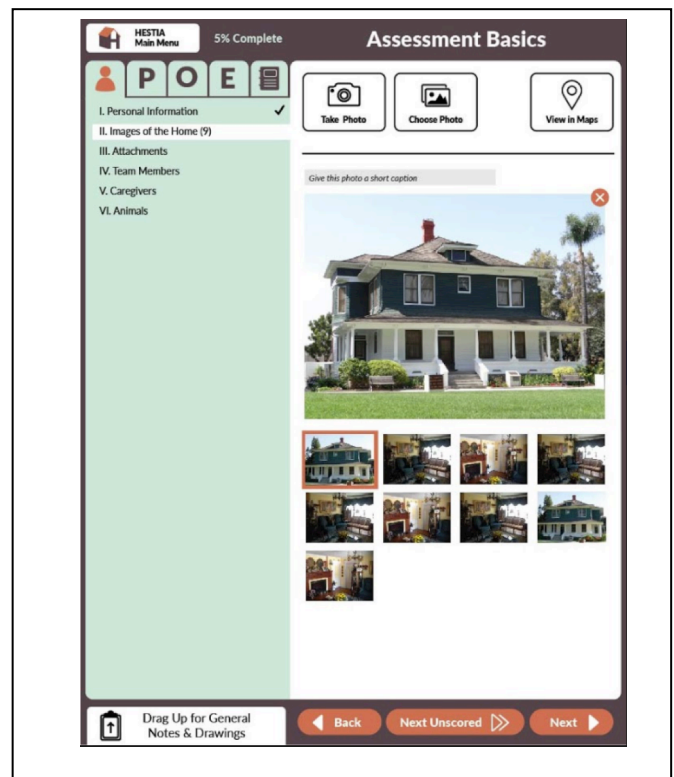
HESTIA Main Menu

5% Complete

Assessment Basics

P O E

I. Personal Information ✓
II. Images of the Home (9)
III. Attachments
IV. Team Members
V. Caregivers
VI. Animals

Take Photo

Choose Photo

View in Maps

Give this photo a short caption

Drag Up for General Notes & Drawings

Back

Next Unscored

Next